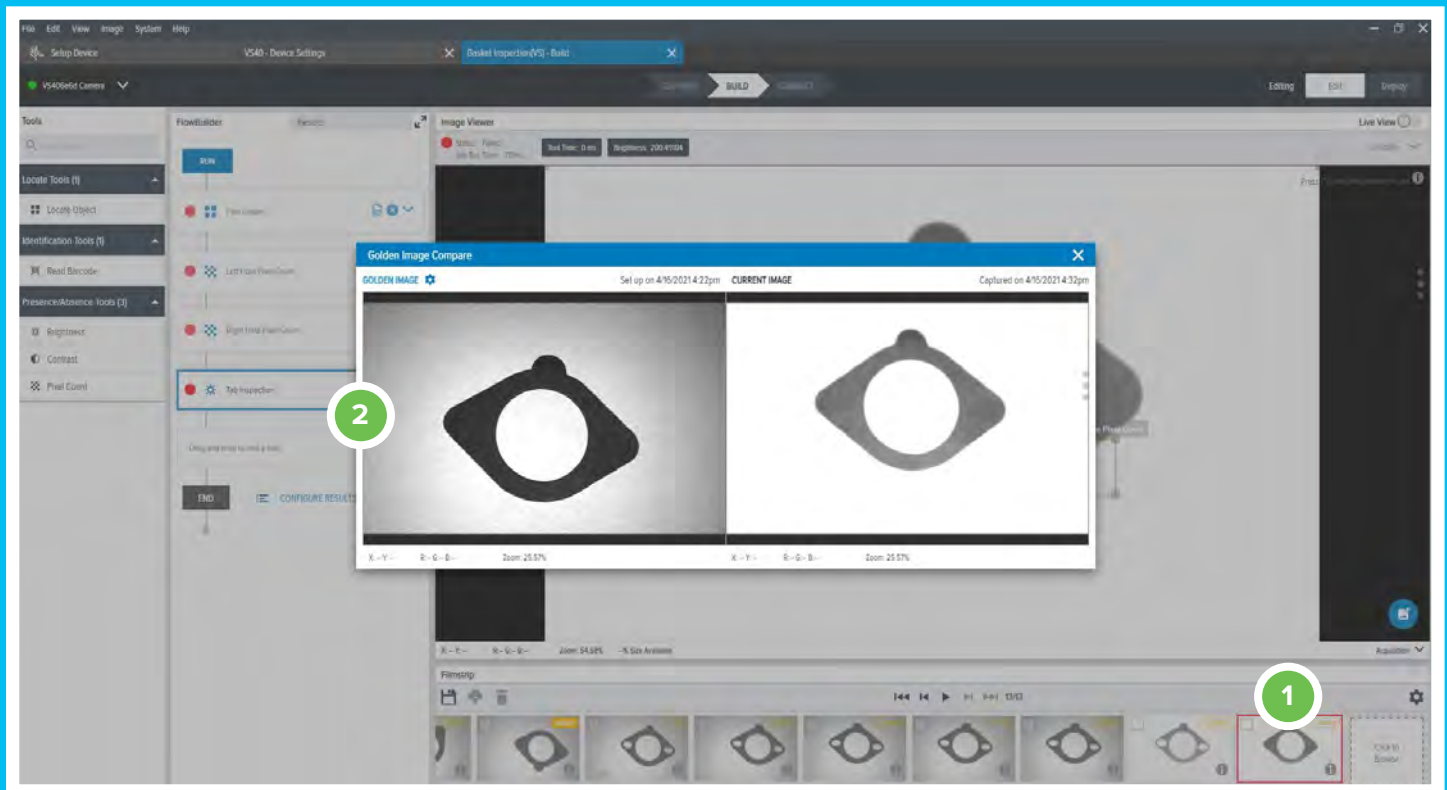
File Edit View Image System Help

Setup Device

VS40 - Device Settings

Gasket Inspection(VS) - Build

VS40 Camera

BUILD

Editing Edit Deploy

Tools

Locate Tools (1)

Locate Object

Identification Tools (1)

Read Barcode

Presence/Absence Tools (3)

Brightness

Contrast

Pixel Count

FlowBuilder

RUN

Tab Inspection

END

CONFIGURE RESULTS

Image Viewer

Live View

Tool Time: 0 ms

Golden Image Compare

GOLDEN IMAGE

Set up on 4/16/2021 4:22pm

CURRENT IMAGE

Captured on 4/16/2021 4:32pm

X: -- Y: -- R: -- G: -- B: -- Zoom: 25.57%

X: -- Y: -- R: -- G: -- B: -- Zoom: 25.57%

Zoom: 34.58%

Acquisition

Filmstrip

13/13

2

1